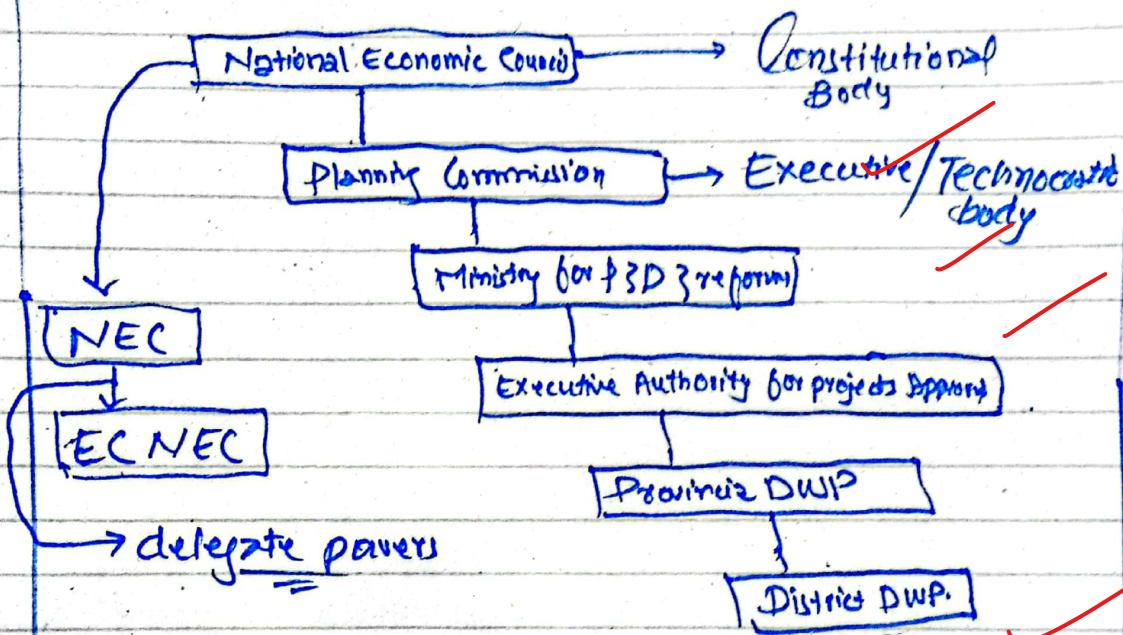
National Economic Council → Constitutional Body

Planning Commission → Executive / Technocratic body

Ministry for P&D & reforms

Executive Authority for projects Approval

Provincial DWP

District DWP.

NEC

ECNEC

→ delegate powers